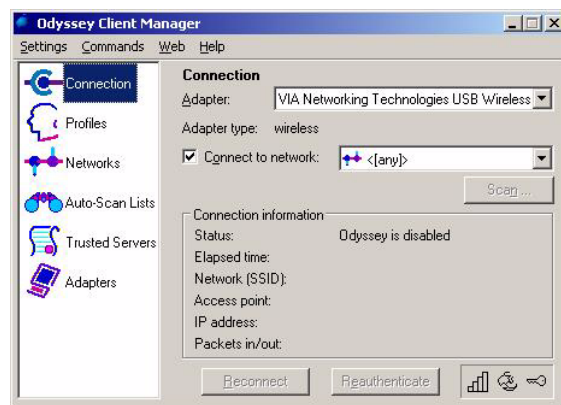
Odyssey Client Manager

Settings Commands Web Help

Connection
Profiles
Networks
Auto-Scan Lists
Trusted Servers
Adapters

Connection

Adapter: VIA Networking Technologies USB Wireless

Adapter type: wireless

Connect to network: <[any]>

Scan ...

Connection information

Status: Odyssey is disabled

Elapsed time:

Network (SSID):

Access point:

IP address:

Packets in/out:

Reconnect Reauthenticate